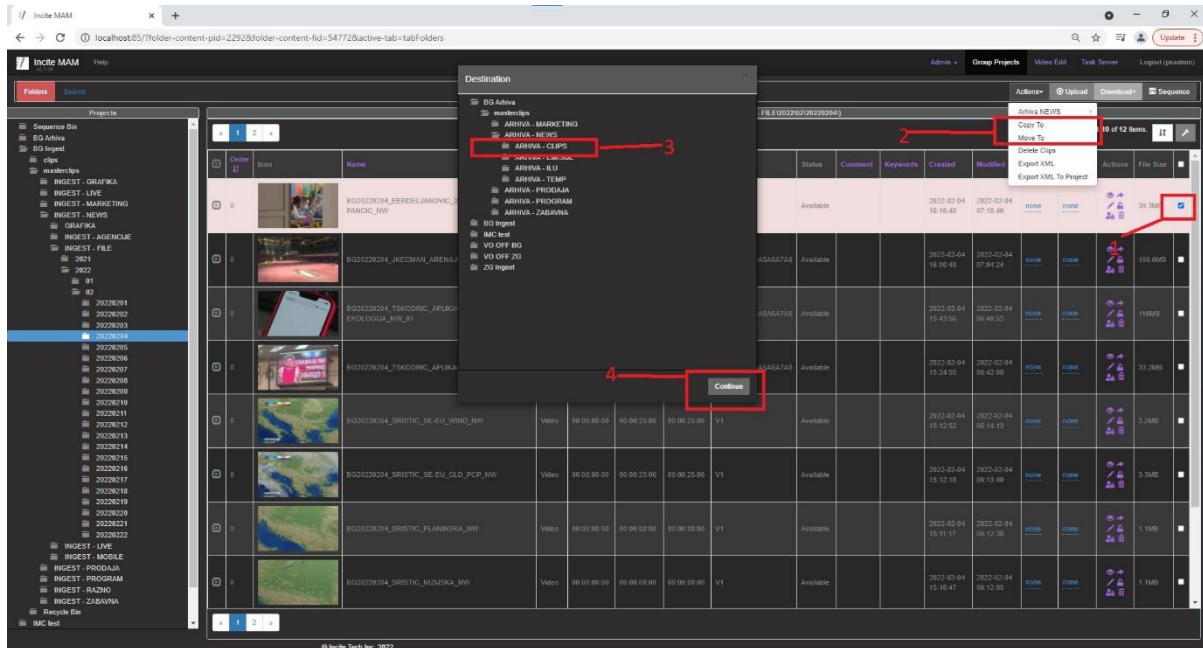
Incite MAM ×  +

localhost:85/?folder-content-pid=22928&folder-content-fid=54772&active-tab=tabFolders

Update

Incite MAM  Help

Admin  Group Projects  Video Edit  Task Server  Logout (psadmin)

Folders  Search

Actions  Upload  Download  Sequence

Projects

Sequence Bin
BG Arhiva
BG Ingest
clips
masterclips
INGEST - GRAFIKA
INGEST - LIVE
INGEST - MARKETING
INGEST - NEWS
GRAFIKA
INGEST - AGENCIJE
INGEST - FILE
2021
2022
01
02
20220201
20220202
20220203
20220204
20220205
20220206
20220207
20220208
20220209
20220210
20220211
20220212
20220213
20220214
20220215
20220216
20220217
20220218
20220219
20220220
20220221
20220222
INGEST - LIVE
INGEST - MOBILE
INGEST - PRODAJA
INGEST - PROGRAM
INGEST - RAZNO
INGEST - ZABAVNA
Recycle Bin
IMC test

Destination

BG Arhiva
masterclips
ARHIVA - MARKETING
ARHIVA - NEWS
ARHIVA - CLIPS
ARHIVA - EMISIJE
ARHIVA - ILU
ARHIVA - TEMP
ARHIVA - PRODAJA
ARHIVA - PROGRAM
ARHIVA - ZABAVNA
BG Ingest
IMC test
VO OFF BG
VO OFF ZG
ZG Ingest

Continue

1  2  3  4

Arhiva NEWS
Copy To
Move To
Delete Clips
Export XML
Export XML To Project

FILE\2022\02\20220204\

10 of 12 items.

| | Order | Icon | Name | | | | | | Status | Comment | Keywords | Created | Modified | | | Actions | File Size | |
|---|---|---|---|---|---|---|---|---|---|---|---|---|---|---|---|---|---|---|
| | 0 | | BG20220204_EERDELJANOVIC_PANCIC_NW | | | | | | Available | | | 2022-02-04 16:16:40 | 2022-02-04 07:18:40 | none | none | | 39.3MB | |
| | 0 | | BG20220204_JKECMAN_ARENA | | | | | A5A6A7A8 | Available | | | 2022-02-04 16:00:48 | 2022-02-04 07:04:24 | none | none | | 106.6MB | |
| | 0 | | BG20220204_TSKODRIC_APLIKA EKOLOGIJA_NW_01 | | | | | A5A6A7A8 | Available | | | 2022-02-04 15:43:56 | 2022-02-04 06:48:52 | none | none | | 116MB | |
| | 0 | | BG20220204_TSKODRIC_APLIKA | | | | | A5A6A7A8 | Available | | | 2022-02-04 15:24:55 | 2022-02-04 06:42:08 | none | none | | 33.2MB | |
| | 0 | | BG20220204_SRISTIC_SE-EU_WIND_NW | Video | 00:00:00:00 | 00:00:25:00 | 00:00:25:00 | V1 | Available | | | 2022-02-04 15:12:52 | 2022-02-04 06:14:13 | none | none | | 3.2MB | |
| | 0 | | BG20220204_SRISTIC_SE-EU_CLD_PCP_NW | Video | 00:00:00:00 | 00:00:25:00 | 00:00:25:00 | V1 | Available | | | 2022-02-04 15:12:18 | 2022-02-04 06:13:40 | none | none | | 3.3MB | |
| | 0 | | BG20220204_SRISTIC_PLANINSKA_NW | Video | 00:00:00:00 | 00:00:08:00 | 00:00:08:00 | V1 | Available | | | 2022-02-04 15:11:17 | 2022-02-04 06:12:38 | none | none | | 1.1MB | |
| | 0 | | BG20220204_SRISTIC_NIZIJSKA_NW | Video | 00:00:00:00 | 00:00:08:00 | 00:00:08:00 | V1 | Available | | | 2022-02-04 15:10:47 | 2022-02-04 06:12:05 | none | none | | 1.1MB | |

© Incite Tech Inc. 2022